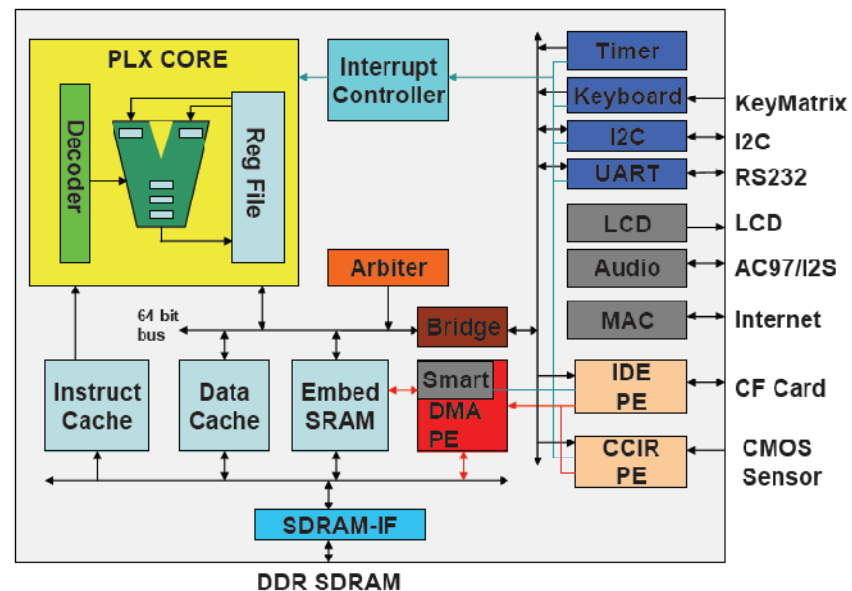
PLX CORE

Decoder

Reg File

Interrupt Controller

Timer

Keyboard

KeyMatrix

I2C

I2C

UART

RS232

LCD

LCD

Audio

AC97/I2S

Arbiter

64 bit bus

Bridge

MAC

Internet

Instruct Cache

Data Cache

Embed SRAM

Smart DMA PE

IDE PE

CF Card

CCIR PE

CMOS Sensor

SDRAM-IF

DDR SDRAM